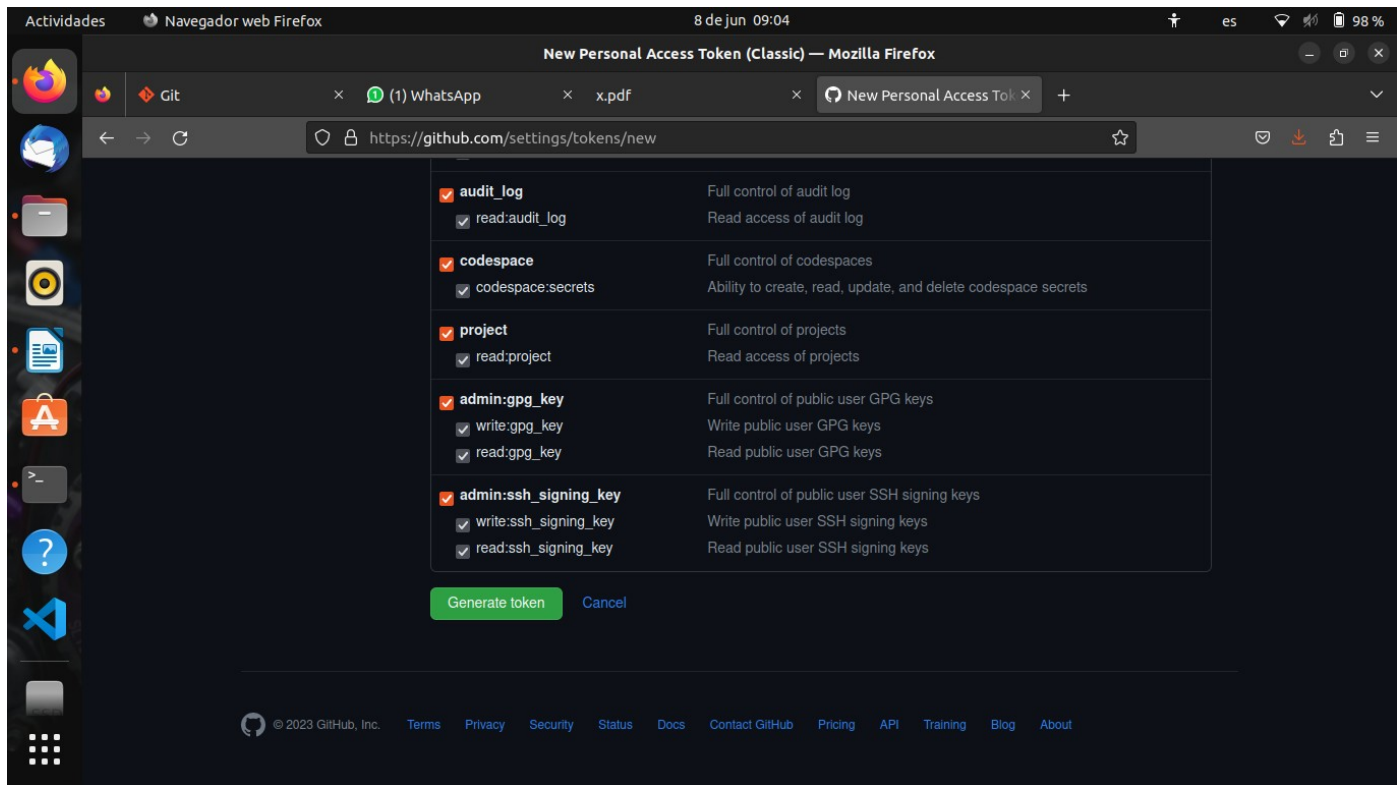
Actividades Navegador web Firefox 8 de jun 09:04 es 98 %

New Personal Access Token (Classic) — Mozilla Firefox

Git × (1) WhatsApp × x.pdf × New Personal Access Tok × +

https://github.com/settings/tokens/new

| | |
|---|---|
| audit_log | Full control of audit log |
| read:audit_log | Read access of audit log |
| codespace | Full control of codespaces |
| codespace:secrets | Ability to create, read, update, and delete codespace secrets |
| project | Full control of projects |
| read:project | Read access of projects |
| admin:gpg_key | Full control of public user GPG keys |
| write:gpg_key | Write public user GPG keys |
| read:gpg_key | Read public user GPG keys |
| admin:ssh_signing_key | Full control of public user SSH signing keys |
| write:ssh_signing_key | Write public user SSH signing keys |
| read:ssh_signing_key | Read public user SSH signing keys |

Generate token Cancel

© 2023 GitHub, Inc. Terms Privacy Security Status Docs Contact GitHub Pricing API Training Blog About